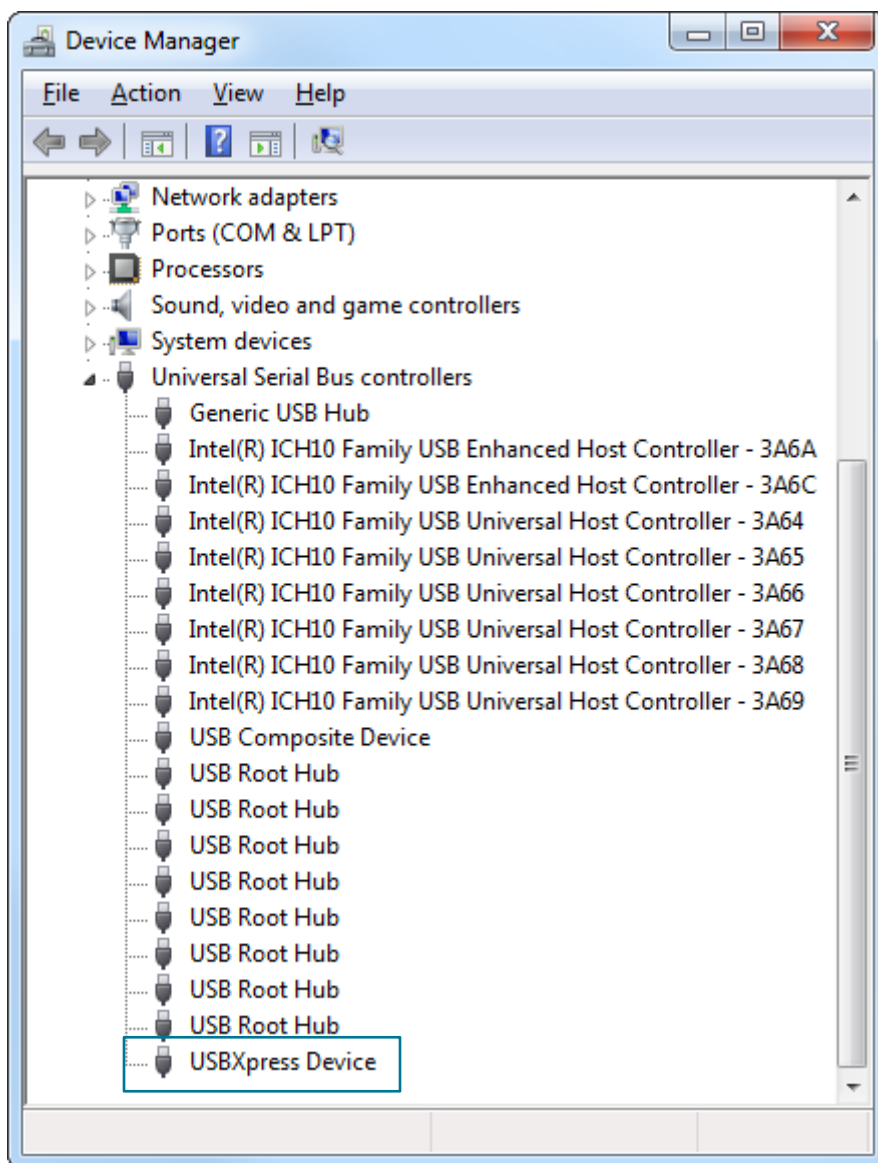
Device Manager

File Action View Help

Network adapters
Ports (COM & LPT)
Processors
Sound, video and game controllers
System devices
Universal Serial Bus controllers
Generic USB Hub
Intel(R) ICH10 Family USB Enhanced Host Controller - 3A6A
Intel(R) ICH10 Family USB Enhanced Host Controller - 3A6C
Intel(R) ICH10 Family USB Universal Host Controller - 3A64
Intel(R) ICH10 Family USB Universal Host Controller - 3A65
Intel(R) ICH10 Family USB Universal Host Controller - 3A66
Intel(R) ICH10 Family USB Universal Host Controller - 3A67
Intel(R) ICH10 Family USB Universal Host Controller - 3A68
Intel(R) ICH10 Family USB Universal Host Controller - 3A69
USB Composite Device
USB Root Hub
USB Root Hub
USB Root Hub
USB Root Hub
USB Root Hub
USB Root Hub
USB Root Hub
USB Root Hub
USBXpress Device